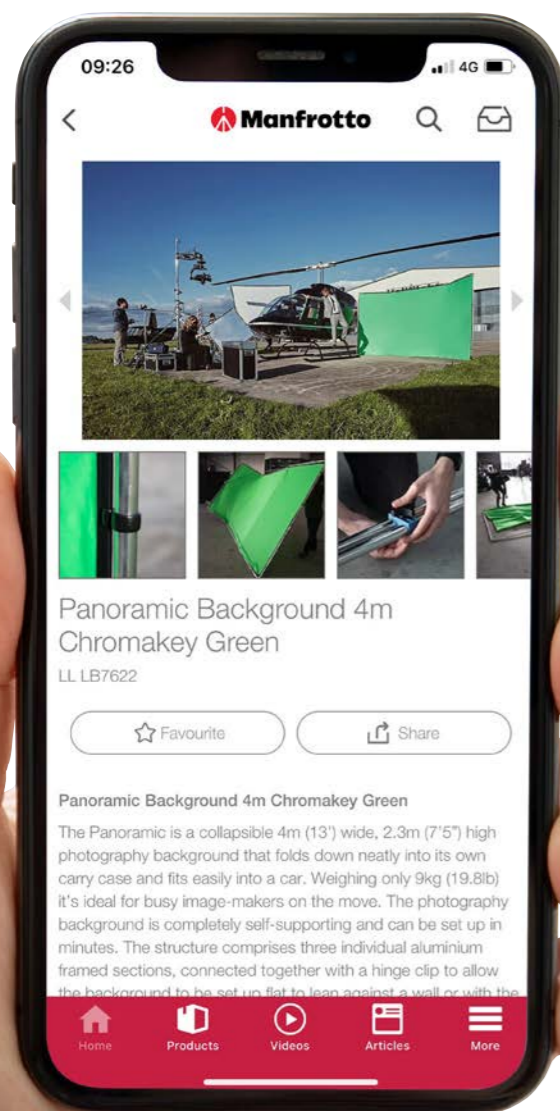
09:26
4G

Manfrotto

Panoramic Background 4m Chromakey Green

LL LB7622

Favourite

Share

Panoramic Background 4m Chromakey Green

The Panoramic is a collapsible 4m (13') wide, 2.3m (7'5") high photography background that folds down neatly into its own carry case and fits easily into a car. Weighing only 9kg (19.8lb) it's ideal for busy image-makers on the move. The photography background is completely self-supporting and can be set up in minutes. The structure comprises three individual aluminium framed sections, connected together with a hinge clip to allow the background to be set up flat to lean against a wall or with the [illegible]

Home
Products
Videos
Articles
More